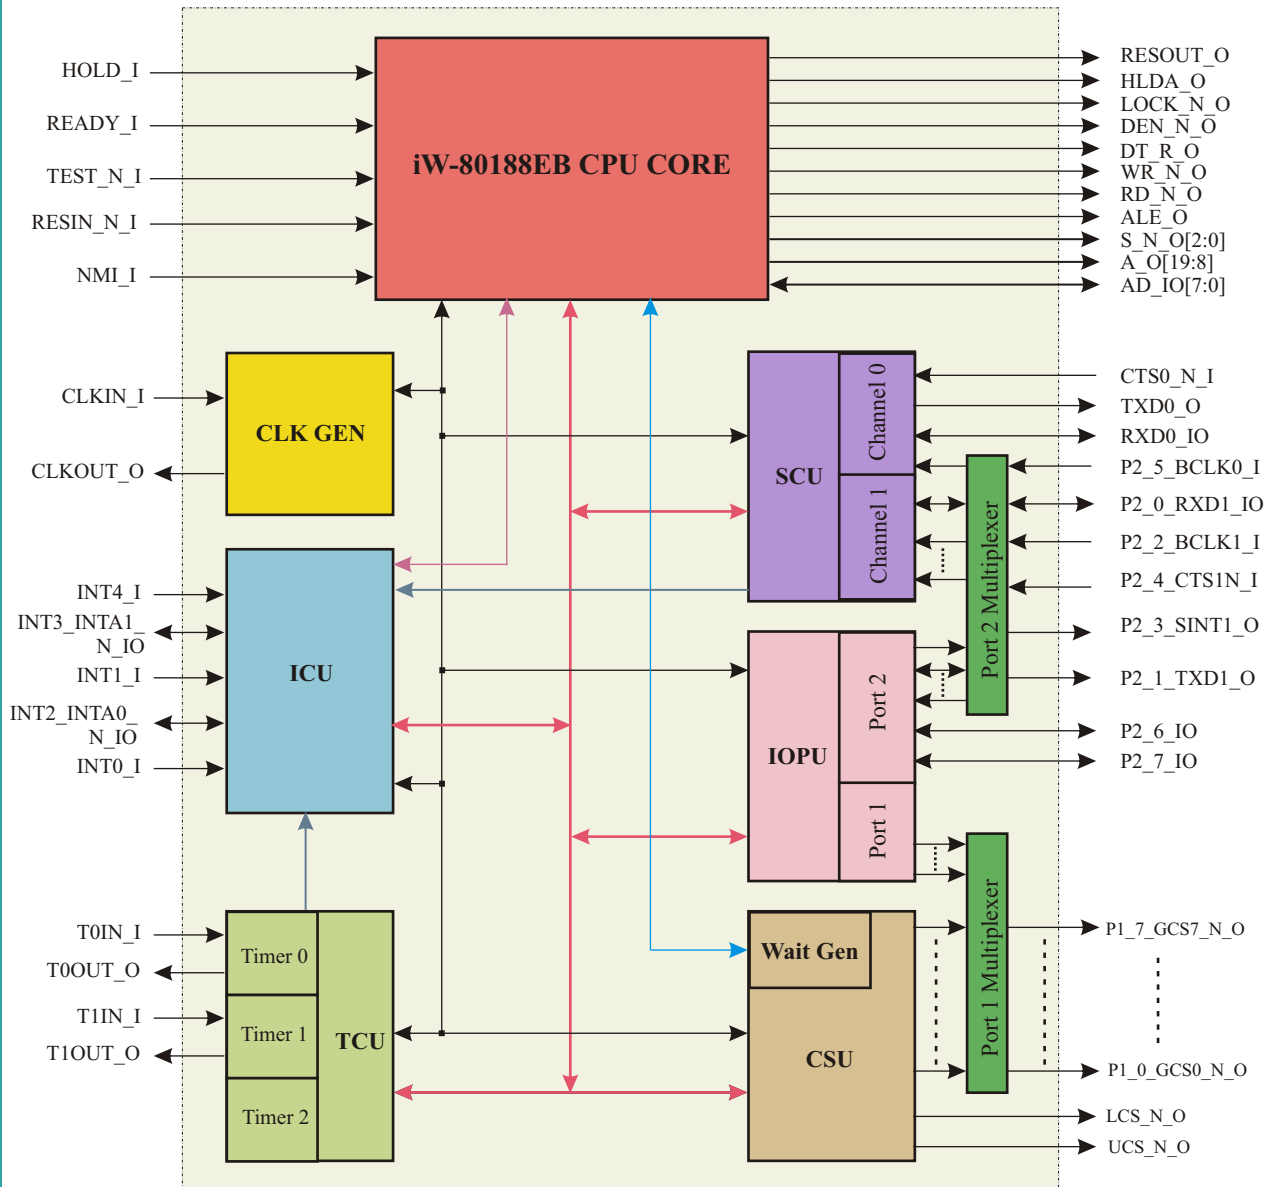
HOLD_I
READY_I
TEST_N_I
RESIN_N_I
NMI_I

iW-80188EB CPU CORE

RESOUT_O
HLDA_O
LOCK_N_O
DEN_N_O
DT_R_O
WR_N_O
RD_N_O
ALE_O
S_N_O[2:0]
A_O[19:8]
AD_IO[7:0]

CLKIN_I
CLKOUT_O
CLK GEN

SCU
Channel 0
Channel 1
CTS0_N_I
TXD0_O
RXD0_IO
P2_5_BCLK0_I
P2_0_RXD1_IO
P2_2_BCLK1_I
P2_4_CTS1N_I
P2_3_SINT1_O
P2_1_TXD1_O
P2_6_IO
P2_7_IO
Port 2 Multiplexer

INT4_I
INT3_INTA1_N_IO
INT1_I
INT2_INTA0_N_IO
INT0_I
ICU

IOPU
Port 2
Port 1

T0IN_I
T0OUT_O
T1IN_I
T1OUT_O
Timer 0
Timer 1
Timer 2
TCU

Wait Gen
CSU
Port 1 Multiplexer
P1_7_GCS7_N_O
P1_0_GCS0_N_O
LCS_N_O
UCS_N_O